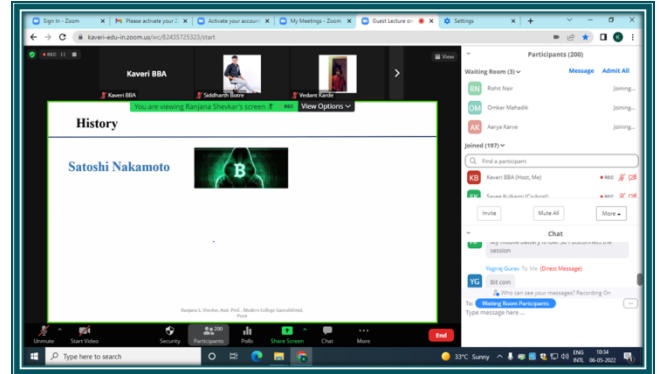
Sign In - Zoom
Please activate your Z
Activate your account
My Meetings - Zoom
Guest Lecture on
Settings

kaveri-edu-in.zoom.us/wc/82435725323/start

REC

Kaveri BBA
Kaveri BBA
Siddharth Biotre
Vedant Karde

View

You are viewing Ranjana Shevkar's screen
View Options

History

Satoshi Nakamoto

Ranjana L. Shevkar, Asst. Prof., Modern College Ganeshkhind, Pune

Participants (200)

Waiting Room (3)
Message
Admit All

RN Rohit Nair Joining...
OM Omkar Mahadik Joining...
AK Aarya Karve Joining...

Joined (197)

Find a participant

KB Kaveri BBA (Host, Me)
Sayee Kulkarni (Cohost)

Invite
Mute All
More

Chat

My mobile battery is low. So I disconnect the session

Yugraj Gurav To Me (Direct Message)

YG Bit coin

Who can see your messages? Recording On

To: Waiting Room Participants

Type message here ...

Unmute
Start Video
Security
Participants 200
Polls
Share Screen
Chat
More
End

Type here to search

33°C Sunny
ENG INTL
10:34
06-05-2022